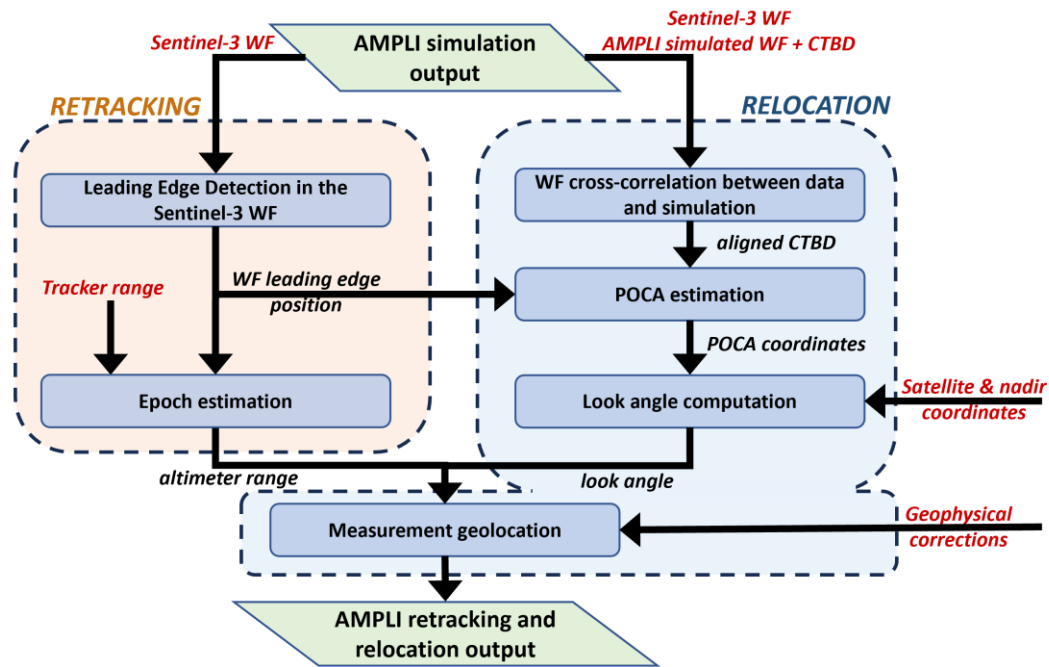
AMPLI simulation output

Sentinel-3 WF

Sentinel-3 WF
AMPLI simulated WF + CTBD

RETRACKING

RELOCATION

Leading Edge Detection in the Sentinel-3 WF

WF cross-correlation between data and simulation

aligned CTBD

Tracker range

WF leading edge position

POCA estimation

POCA coordinates

Epoch estimation

Look angle computation

Satellite & nadir coordinates

altimeter range

look angle

Measurement geolocation

Geophysical corrections

AMPLI retracking and relocation output